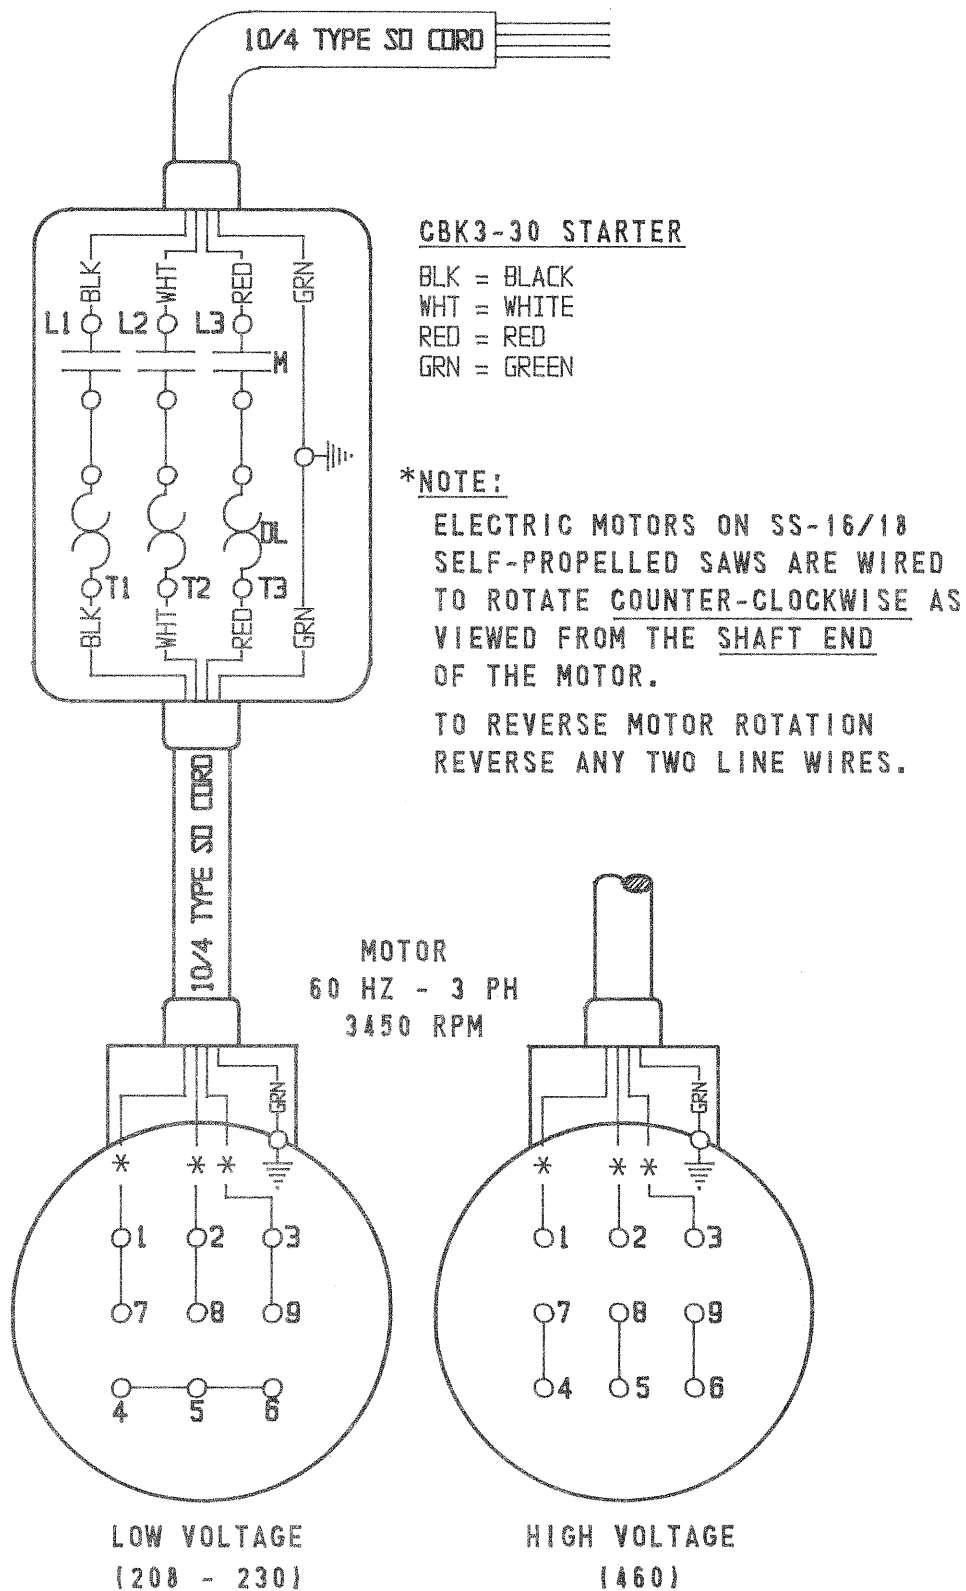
10/4 TYPE SO CORD

CBK3-30 STARTER

BLK = BLACK
WHT = WHITE
RED = RED
GRN = GREEN

BLK WHT RED GRN
L1 L2 L3
M
OL
T1 T2 T3
BLK WHT RED GRN

*NOTE:

ELECTRIC MOTORS ON SS-16/18 SELF-PROPELLED SAWS ARE WIRED TO ROTATE COUNTER-CLOCKWISE AS VIEWED FROM THE SHAFT END OF THE MOTOR.

TO REVERSE MOTOR ROTATION REVERSE ANY TWO LINE WIRES.

10/4 TYPE SO CORD

MOTOR
60 HZ - 3 PH
3450 RPM

GRN
* * *
1 2 3
7 8 9
4 5 6

GRN
* * *
1 2 3
7 8 9
4 5 6

LOW VOLTAGE
(208 - 230)

HIGH VOLTAGE
(460)